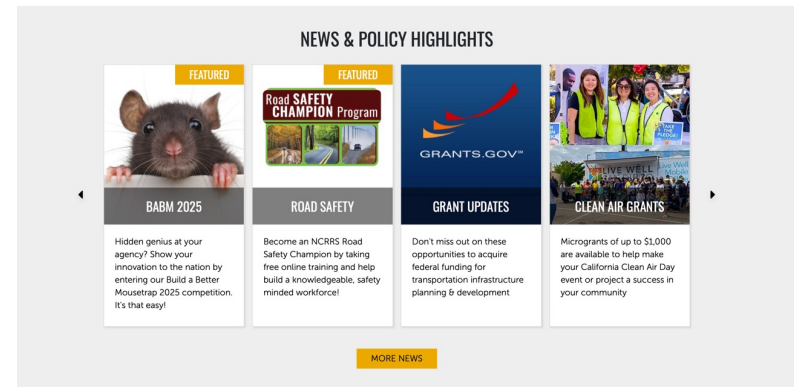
NEWS & POLICY HIGHLIGHTS

FEATURED

BABM 2025

Hidden genius at your agency? Show your innovation to the nation by entering our Build a Better Mousetrap 2025 competition. It's that easy!

FEATURED

Road SAFETY CHAMPION Program

ROAD SAFETY

Become an NCRRS Road Safety Champion by taking free online training and help build a knowledgeable, safety minded workforce!

GRANTS.GOV™

GRANT UPDATES

Don't miss out on these opportunities to acquire federal funding for transportation infrastructure planning & development

CLEAN AIR GRANTS

Microgrants of up to $1,000 are available to help make your California Clean Air Day event or project a success in your community

MORE NEWS